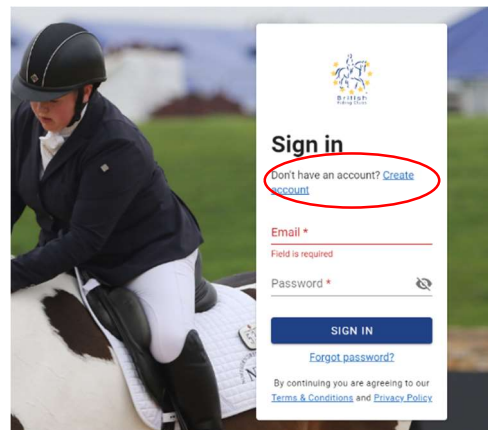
British Riding Clubs

Sign in

Don't have an account? Create account

Email *

Field is required

Password *

SIGN IN

Forgot password?

By continuing you are agreeing to our Terms & Conditions and Privacy Policy